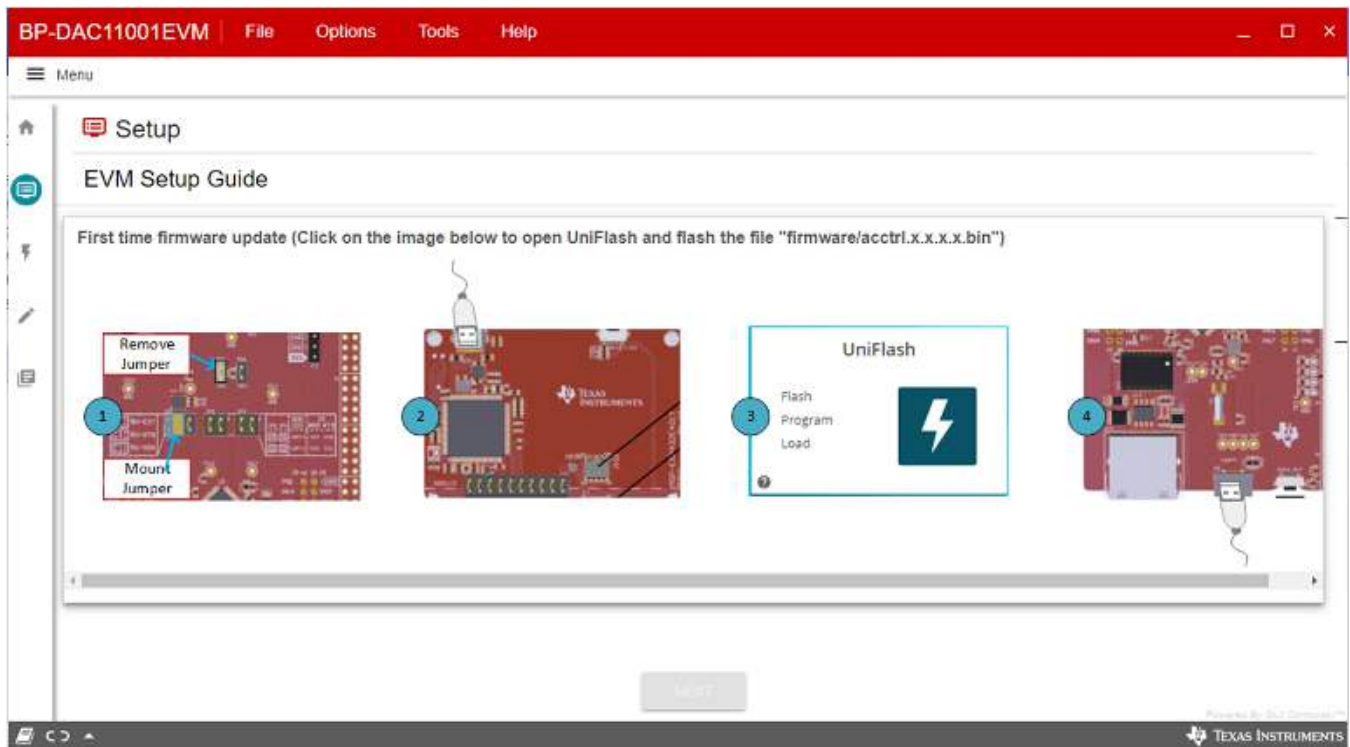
BP-DAC11001EVM File Options Tools Help

Menu

Setup

EVM Setup Guide

First time firmware update (Click on the image below to open UniFlash and flash the file "firmware/acctrl.x.x.x.x.bin")

Remove Jumper

1

Mount Jumper

2

TEXAS INSTRUMENTS

UniFlash

3

Flash
Program
Load

4

NEXT

Powered By GUI Composer™

TEXAS INSTRUMENTS